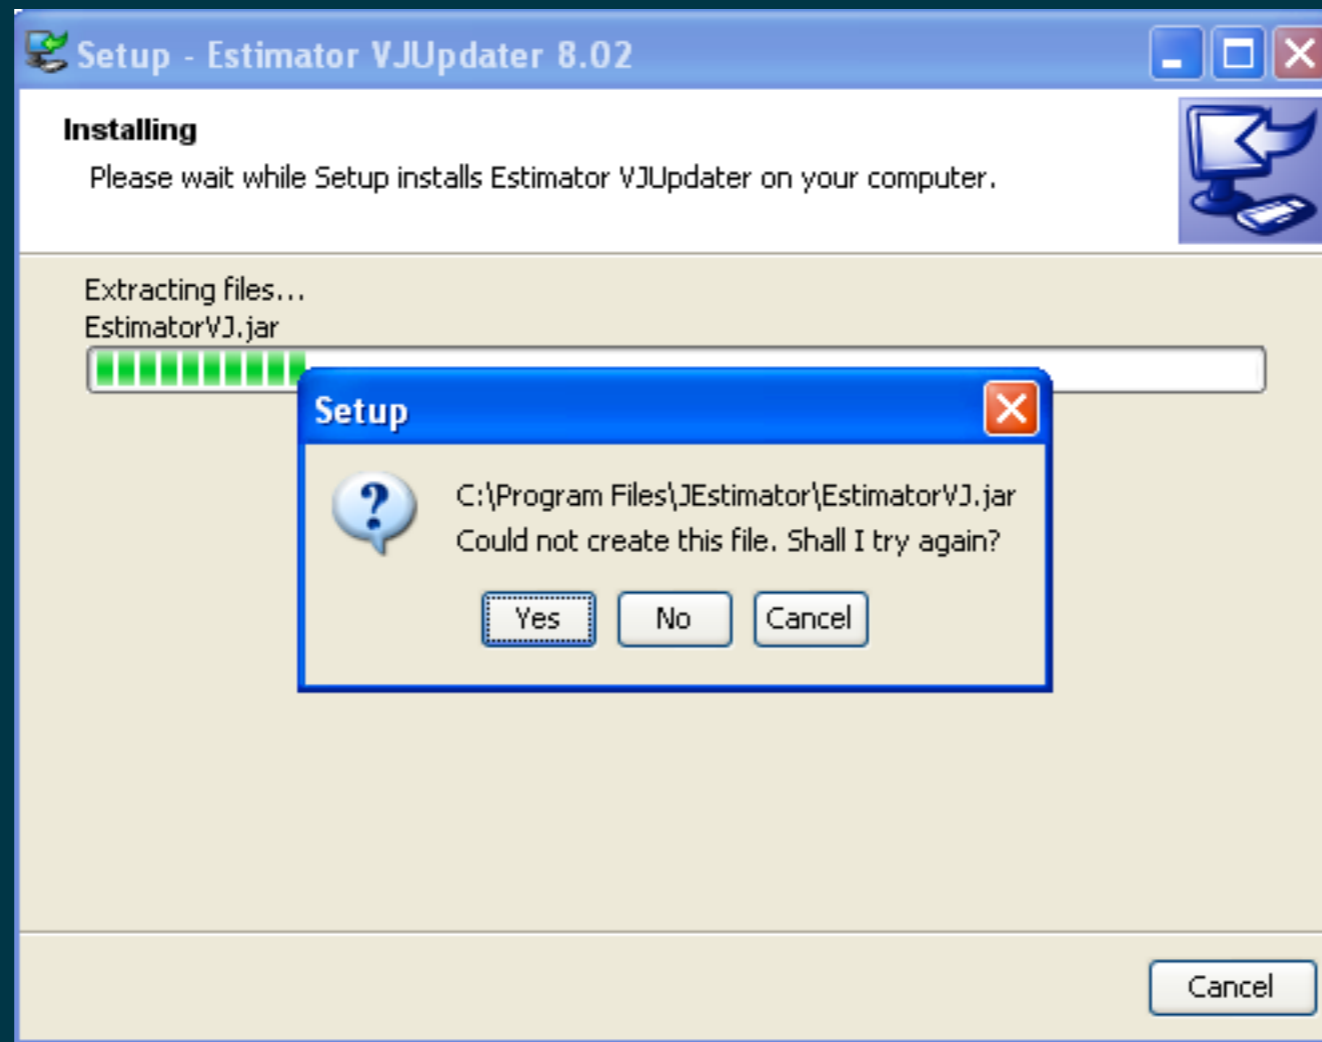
Setup - Estimator VJUpdater 8.02

Installing

Please wait while Setup installs Estimator VJUpdater on your computer.

Extracting files...

EstimatorVJ.jar

Setup

C:\Program Files\JEstimator\EstimatorVJ.jar

Could not create this file. Shall I try again?

Yes

No

Cancel

Cancel